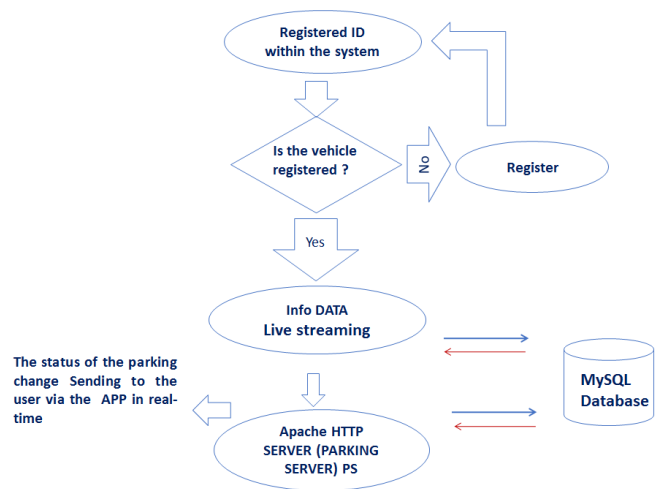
Registered ID within the system

Is the vehicle registered ?

No

Register

Yes

Info DATA
Live streaming

The status of the parking change Sending to the user via the APP in real-time

Apache HTTP SERVER (PARKING SERVER) PS

MySQL Database